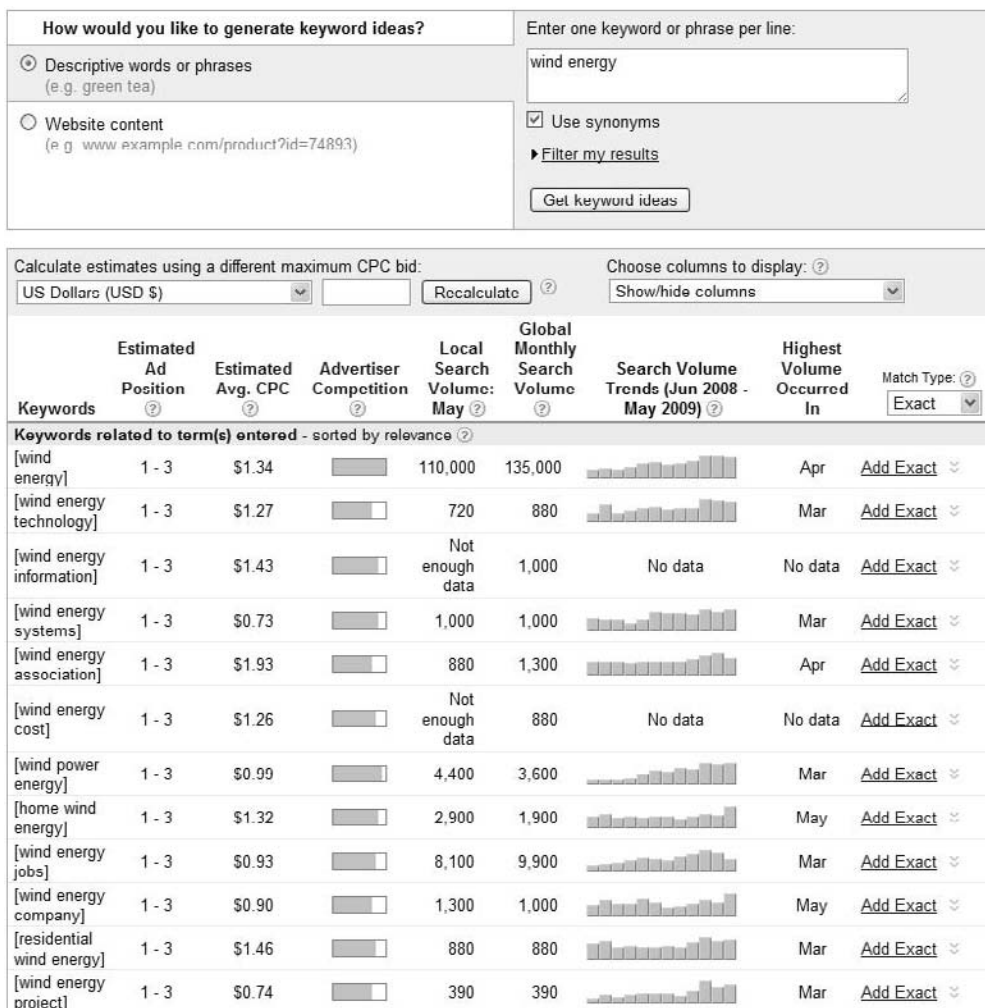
How would you like to generate keyword ideas?

Descriptive words or phrases
(e.g. green tea)

Website content
(e.g. www.example.com/product?id=74893)

Enter one keyword or phrase per line:

wind energy

Use synonyms

Filter my results

Get keyword ideas

Calculate estimates using a different maximum CPC bid:
US Dollars (USD $)
Recalculate

Choose columns to display:
Show/hide columns

| Keywords | Estimated Ad Position | Estimated Avg. CPC | Advertiser Competition | Local Search Volume: May | Global Monthly Search Volume | Search Volume Trends (Jun 2008 - May 2009) | Highest Volume Occurred In | Match Type: Exact |
|---|---|---|---|---|---|---|---|---|
| Keywords related to term(s) entered - sorted by relevance | | | | | | | | |
| [wind energy] | 1 - 3 | $1.34 | | 110,000 | 135,000 | | Apr | Add Exact |
| [wind energy technology] | 1 - 3 | $1.27 | | 720 | 880 | | Mar | Add Exact |
| [wind energy information] | 1 - 3 | $1.43 | | Not enough data | 1,000 | No data | No data | Add Exact |
| [wind energy systems] | 1 - 3 | $0.73 | | 1,000 | 1,000 | | Mar | Add Exact |
| [wind energy association] | 1 - 3 | $1.93 | | 880 | 1,300 | | Apr | Add Exact |
| [wind energy cost] | 1 - 3 | $1.26 | | Not enough data | 880 | No data | No data | Add Exact |
| [wind power energy] | 1 - 3 | $0.99 | | 4,400 | 3,600 | | Mar | Add Exact |
| [home wind energy] | 1 - 3 | $1.32 | | 2,900 | 1,900 | | May | Add Exact |
| [wind energy jobs] | 1 - 3 | $0.93 | | 8,100 | 9,900 | | Mar | Add Exact |
| [wind energy company] | 1 - 3 | $0.90 | | 1,300 | 1,000 | | May | Add Exact |
| [residential wind energy] | 1 - 3 | $1.46 | | 880 | 880 | | Mar | Add Exact |
| [wind energy project] | 1 - 3 | $0.74 | | 390 | 390 | | Mar | Add Exact |